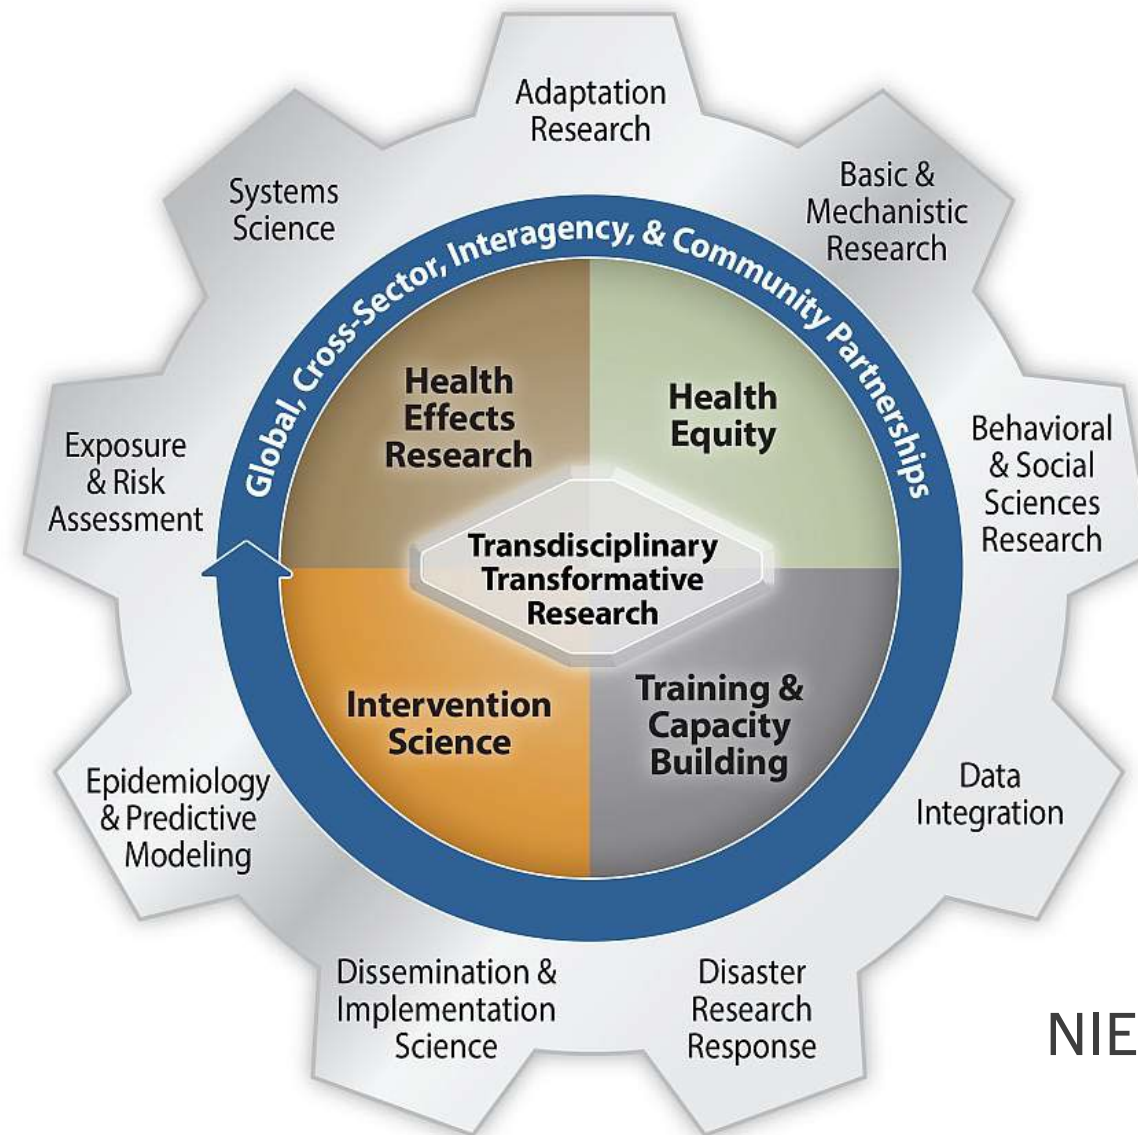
Adaptation Research

Basic & Mechanistic Research

Behavioral & Social Sciences Research

Data Integration

Disaster Research Response

Dissemination & Implementation Science

Epidemiology & Predictive Modeling

Exposure & Risk Assessment

Systems Science

Global, Cross-Sector, Interagency, & Community Partnerships

Health Effects Research

Health Equity

Transdisciplinary Transformative Research

Intervention Science

Training & Capacity Building

NIE